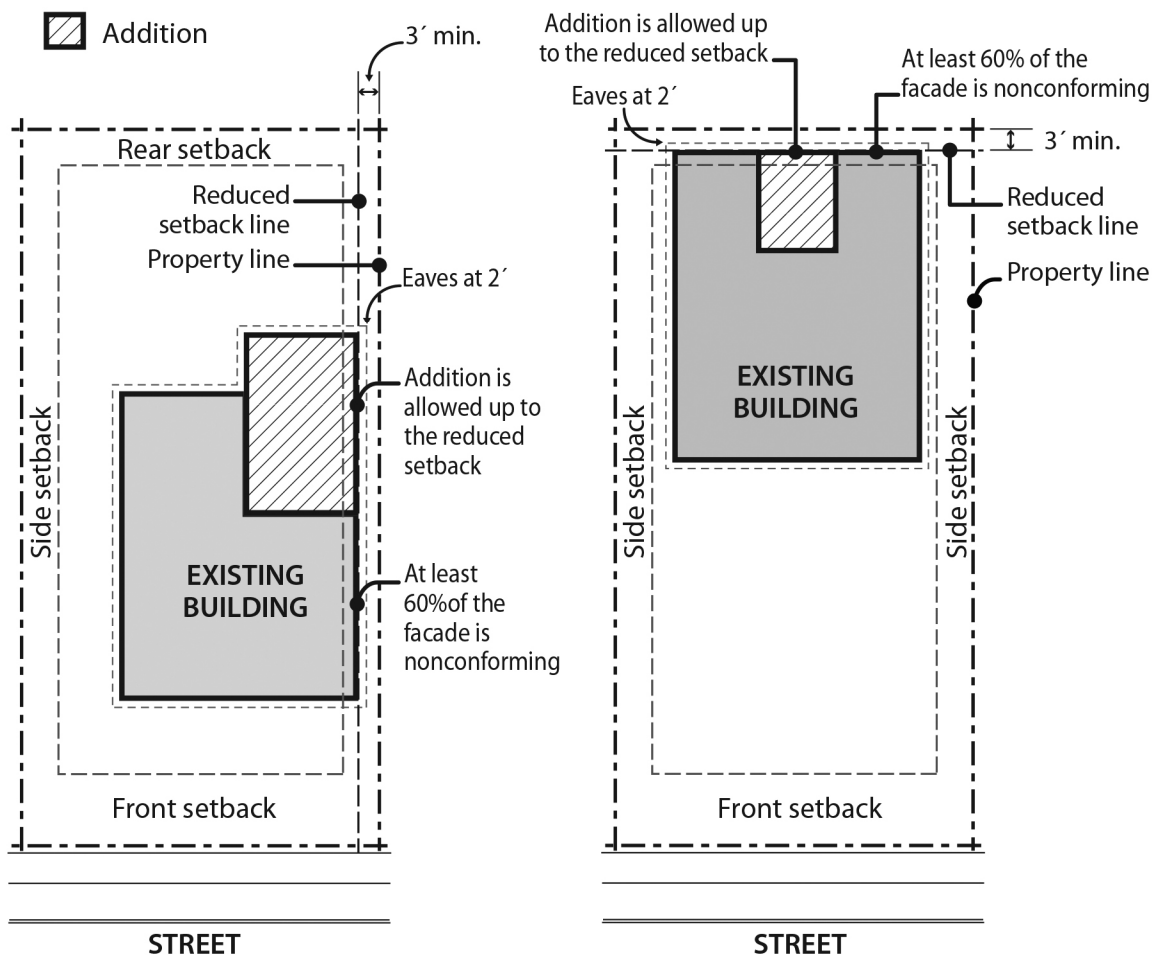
Addition

3´ min.

Rear setback

Reduced setback line

Property line

Eaves at 2´

Addition is allowed up to the reduced setback

Side setback

EXISTING BUILDING

At least 60%of the facade is nonconforming

Front setback

STREET

Addition is allowed up to the reduced setback

At least 60% of the facade is nonconforming

Eaves at 2´

3´ min.

Reduced setback line

Property line

EXISTING BUILDING

Side setback

Side setback

Front setback

STREET